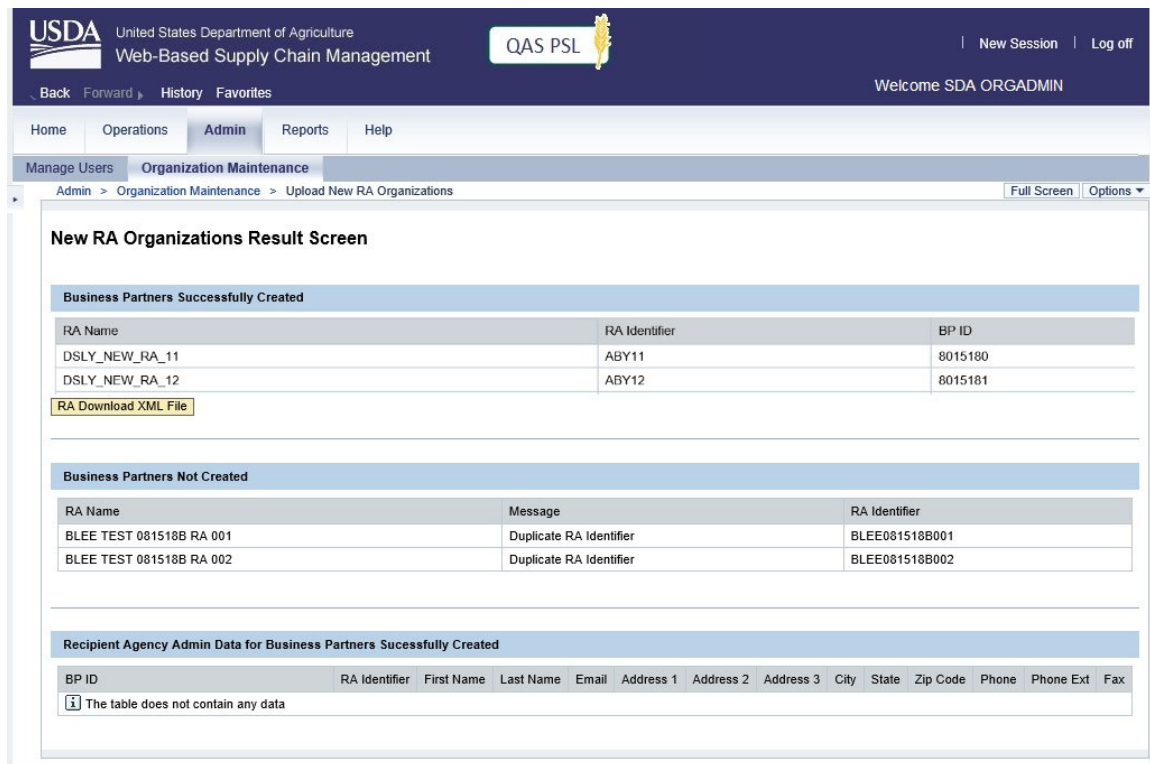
USDA United States Department of Agriculture
Web-Based Supply Chain Management

QAS PSL

| New Session | Log off

Back Forward History Favorites

Welcome SDA ORGADMIN

Home Operations Admin Reports Help

Manage Users Organization Maintenance

Admin > Organization Maintenance > Upload New RA Organizations

Full Screen Options

New RA Organizations Result Screen

Business Partners Successfully Created

| RA Name | RA Identifier | BP ID |
|---|---|---|
| DSLY_NEW_RA_11 | ABY11 | 8015180 |
| DSLY_NEW_RA_12 | ABY12 | 8015181 |

RA Download XML File

Business Partners Not Created

| RA Name | Message | RA Identifier |
|---|---|---|
| BLEE TEST 081518B RA 001 | Duplicate RA Identifier | BLEE081518B001 |
| BLEE TEST 081518B RA 002 | Duplicate RA Identifier | BLEE081518B002 |

Recipient Agency Admin Data for Business Partners Sucessfully Created

| BP ID | RA Identifier | First Name | Last Name | Email | Address 1 | Address 2 | Address 3 | City | State | Zip Code | Phone | Phone Ext | Fax |
|---|---|---|---|---|---|---|---|---|---|---|---|---|---|
| The table does not contain any data | | | | | | | | | | | | | |